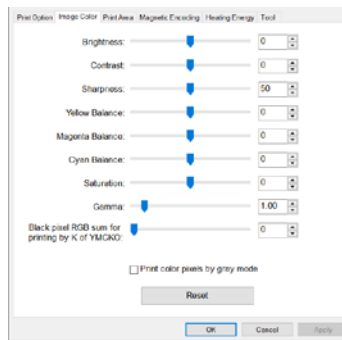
Print Option | Image Color | Print Area | Magnetic Encoding | Heating Energy | Tool

Brightness: 0
Contrast: 0
Sharpness: 50
Yellow Balance: 0
Magenta Balance: 0
Cyan Balance: 0
Saturation: 0
Gamma: 1.00
Black pixel RGB sum for printing by K of YMCKO: 0

Print color pixels by gray mode

Reset

OK | Cancel | Apply